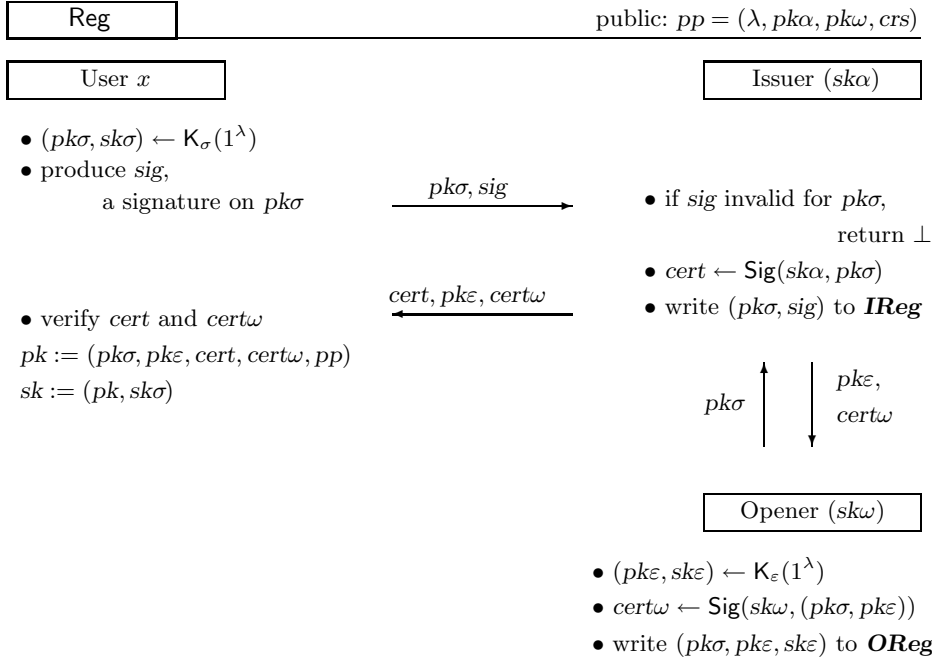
Reg

public: $pp = (\lambda, pk\alpha, pk\omega, crs)$

User $x$

Issuer $(sk\alpha)$

• $(pk\sigma, sk\sigma) \leftarrow \mathsf{K}_\sigma(1^\lambda)$
• produce *sig*, a signature on $pk\sigma$

$pk\sigma, sig$

• if *sig* invalid for $pk\sigma$, return $\bot$
• $cert \leftarrow \mathsf{Sig}(sk\alpha, pk\sigma)$
• write $(pk\sigma, sig)$ to ***IReg***

$cert, pk\varepsilon, cert\omega$

• verify *cert* and $cert\omega$
$pk := (pk\sigma, pk\varepsilon, cert, cert\omega, pp)$
$sk := (pk, sk\sigma)$

$pk\sigma$

$pk\varepsilon$, $cert\omega$

Opener $(sk\omega)$

• $(pk\varepsilon, sk\varepsilon) \leftarrow \mathsf{K}_\varepsilon(1^\lambda)$
• $cert\omega \leftarrow \mathsf{Sig}(sk\omega, (pk\sigma, pk\varepsilon))$
• write $(pk\sigma, pk\varepsilon, sk\varepsilon)$ to ***OReg***